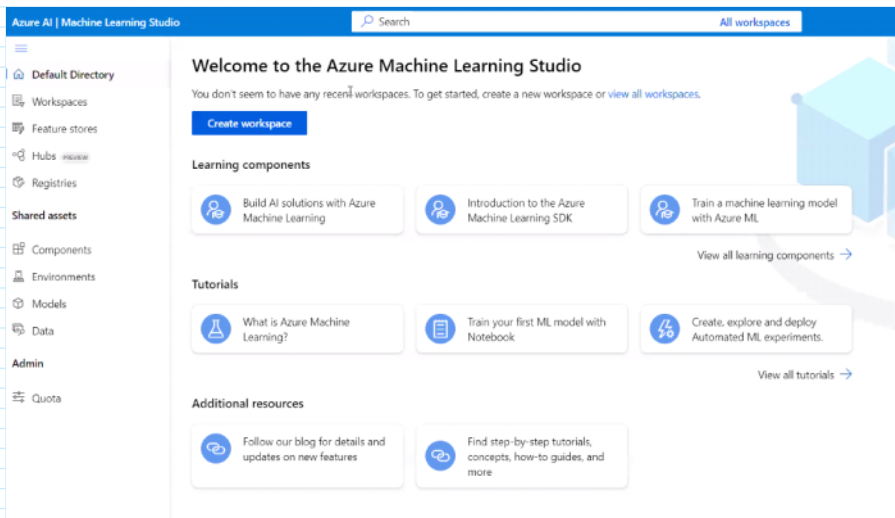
Azure AI | Machine Learning Studio

Search

All workspaces

Default Directory

Workspaces

Feature stores

Hubs PREVIEW

Registries

Shared assets

Components

Environments

Models

Data

Admin

Quota

Welcome to the Azure Machine Learning Studio

You don't seem to have any recent workspaces. To get started, create a new workspace or view all workspaces.

Create workspace

Learning components

Build AI solutions with Azure Machine Learning

Introduction to the Azure Machine Learning SDK

Train a machine learning model with Azure ML

View all learning components →

Tutorials

What is Azure Machine Learning?

Train your first ML model with Notebook

Create, explore and deploy Automated ML experiments.

View all tutorials →

Additional resources

Follow our blog for details and updates on new features

Find step-by-step tutorials, concepts, how-to guides, and more